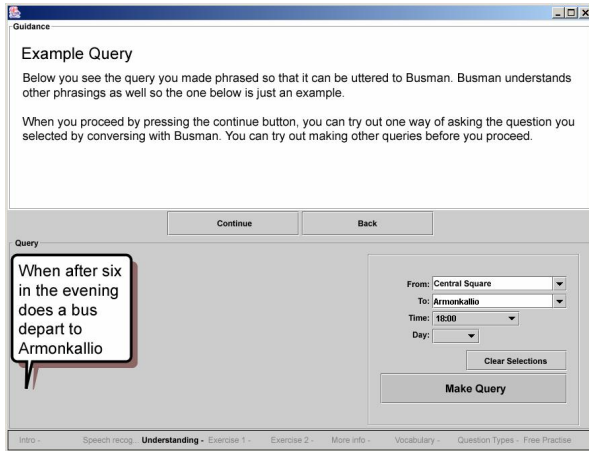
Guidance

Example Query

Below you see the query you made phrased so that it can be uttered to Busman. Busman understands other phrasings as well so the one below is just an example.

When you proceed by pressing the continue button, you can try out one way of asking the question you selected by conversing with Busman. You can try out making other queries before you proceed.

Continue

Back

Query

When after six in the evening does a bus depart to Armonkallio

From: Central Square

To: Armonkallio

Time: 18:00

Day:

Clear Selections

Make Query

Intro - Speech recog.. Understanding - Exercise 1 - Exercise 2 - More info - Vocabulary - Question Types - Free Practise